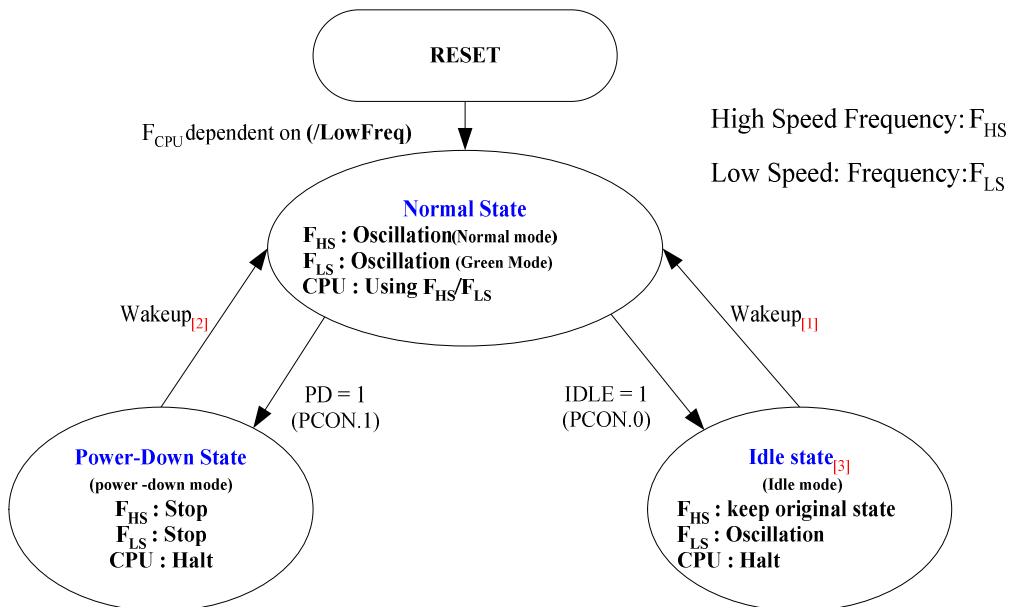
RESET

$F_{CPU}$ dependent on **(/LowFreq)**

High Speed Frequency: $F_{HS}$

Low Speed: Frequency: $F_{LS}$

Normal State
$F_{HS}$ : Oscillation(Normal mode)
$F_{LS}$ : Oscillation (Green Mode)
CPU : Using $F_{HS}$/$F_{LS}$

Wakeup$_{[2]}$

Wakeup$_{[1]}$

PD = 1
(PCON.1)

IDLE = 1
(PCON.0)

Power-Down State
(power -down mode)
$F_{HS}$ : Stop
$F_{LS}$ : Stop
CPU : Halt

Idle state$_{[3]}$
(Idle mode)
$F_{HS}$ : keep original state
$F_{LS}$ : Oscillation
CPU : Halt